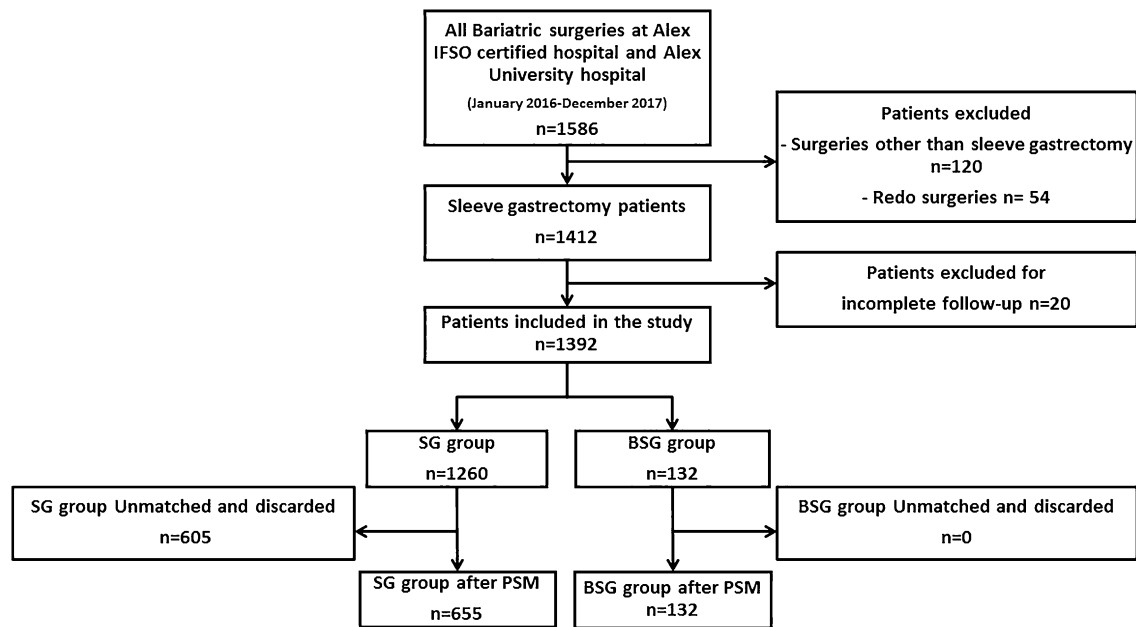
All Bariatric surgeries at Alex IFSO certified hospital and Alex University hospital
(January 2016-December 2017)
n=1586

Patients excluded
- Surgeries other than sleeve gastrectomy n=120
- Redo surgeries n= 54

Sleeve gastrectomy patients
n=1412

Patients excluded for incomplete follow-up n=20

Patients included in the study
n=1392

SG group
n=1260

BSG group
n=132

SG group Unmatched and discarded
n=605

BSG group Unmatched and discarded
n=0

SG group after PSM
n=655

BSG group after PSM
n=132